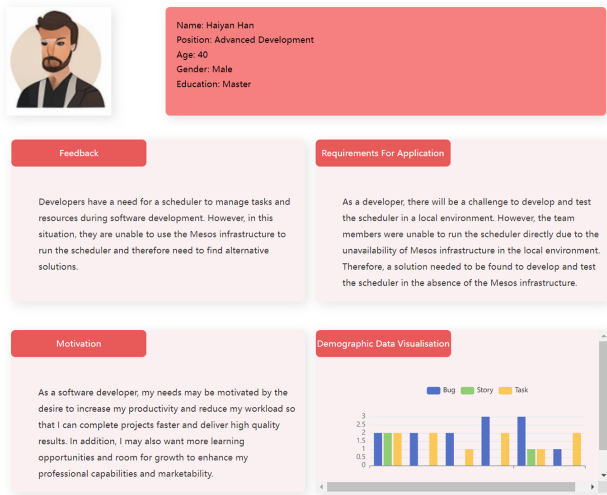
Name: Haiyan Han
Position: Advanced Development
Age: 40
Gender: Male
Education: Master

Feedback

Developers have a need for a scheduler to manage tasks and resources during software development. However, in this situation, they are unable to use the Mesos infrastructure to run the scheduler and therefore need to find alternative solutions.

Requirements For Application

As a developer, there will be a challenge to develop and test the scheduler in a local environment. However, the team members were unable to run the scheduler directly due to the unavailability of Mesos infrastructure in the local environment. Therefore, a solution needed to be found to develop and test the scheduler in the absence of the Mesos infrastructure.

Motivation

As a software developer, my needs may be motivated by the desire to increase my productivity and reduce my workload so that I can complete projects faster and deliver high quality results. In addition, I may also want more learning opportunities and room for growth to enhance my professional capabilities and marketability.

Demographic Data Visualisation

Bug Story Task

3
2.5
2
1.5
1
0.5
0